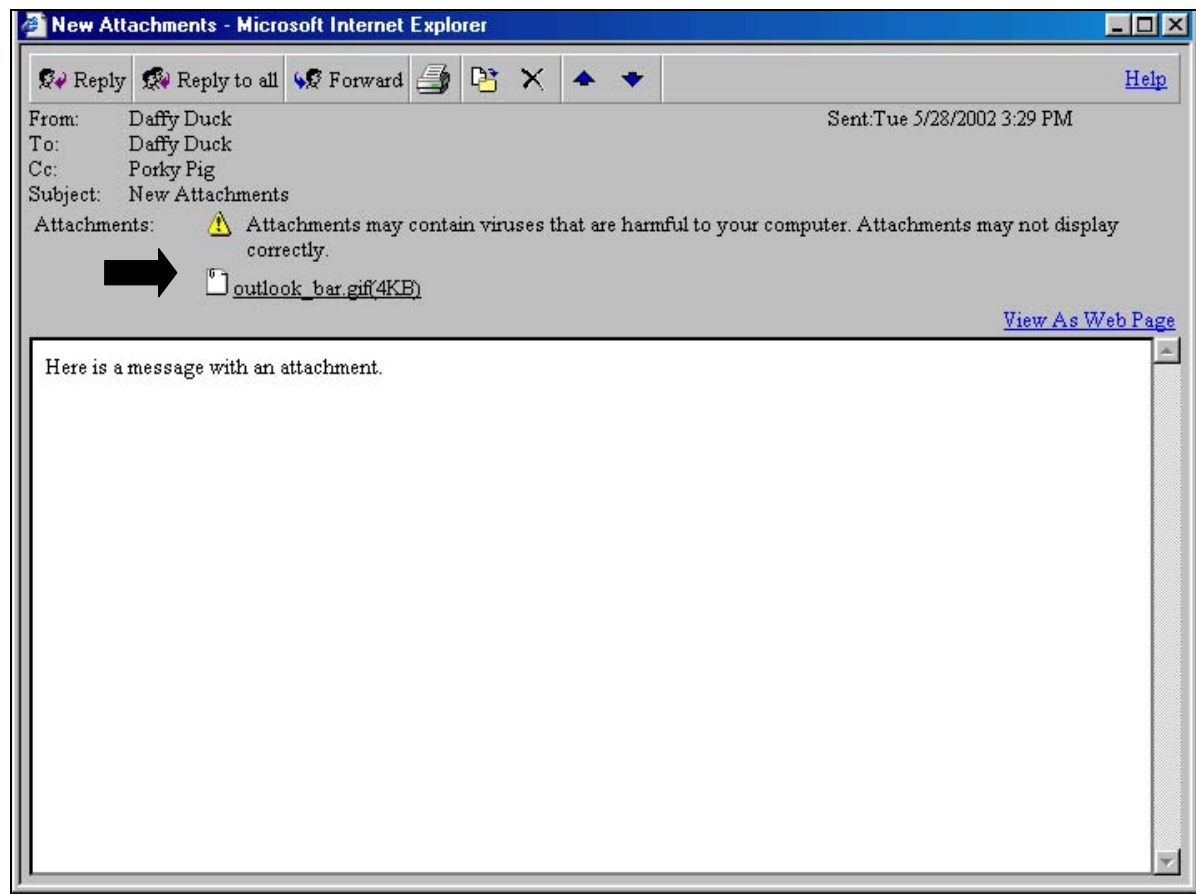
New Attachments - Microsoft Internet Explorer

Reply Reply to all Forward Help

From: Daffy Duck
To: Daffy Duck
Cc: Porky Pig
Subject: New Attachments

Sent:Tue 5/28/2002 3:29 PM

Attachments: Attachments may contain viruses that are harmful to your computer. Attachments may not display correctly.

outlook_bar.gif(4KB)

View As Web Page

Here is a message with an attachment.